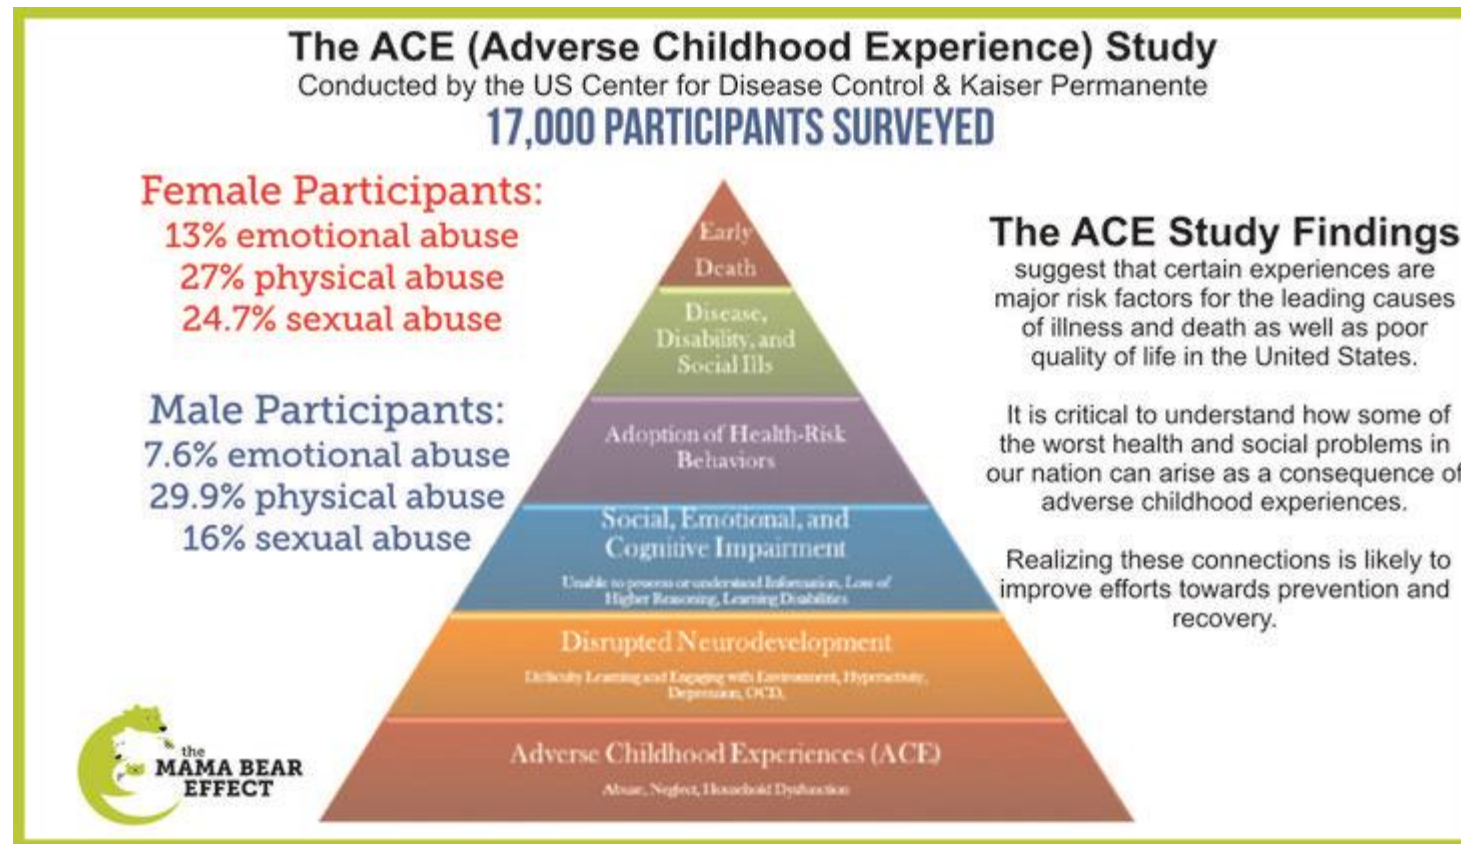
The ACE (Adverse Childhood Experience) Study
Conducted by the US Center for Disease Control & Kaiser Permanente
17,000 PARTICIPANTS SURVEYED

Female Participants:
13% emotional abuse
27% physical abuse
24.7% sexual abuse

Male Participants:
7.6% emotional abuse
29.9% physical abuse
16% sexual abuse

Early Death

Disease, Disability, and Social Ills

Adoption of Health-Risk Behaviors

Social, Emotional, and Cognitive Impairment
Unable to process or understand Information, Loss of Higher Reasoning, Learning Disabilities

Disrupted Neurodevelopment
Difficulty Learning and Engaging with Environment, Hyperactivity, Depression, OCD,

Adverse Childhood Experiences (ACE)
Abuse, Neglect, Household Dysfunction

The ACE Study Findings
suggest that certain experiences are major risk factors for the leading causes of illness and death as well as poor quality of life in the United States.

It is critical to understand how some of the worst health and social problems in our nation can arise as a consequence of adverse childhood experiences.

Realizing these connections is likely to improve efforts towards prevention and recovery.

the MAMA BEAR EFFECT